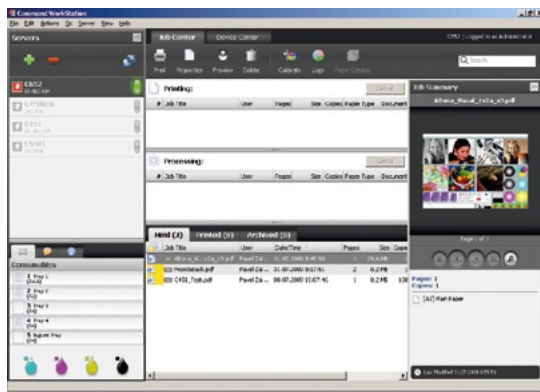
Command WorkStation

File Edit Actions Go Server View Help

Servers

Job Center Device Center

C652 Logged in as Administrator

Print Properties Preview Delete Calibrate Logs Paper Catalog

Search

C652

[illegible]

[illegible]

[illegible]

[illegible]

Printing:

Cancel

# Job Title User Pages Size Copies Paper Type Document

Processing:

Cancel

# Job Title User Pages Size Copies Paper Type Document

Held (3) Printed (0) Archived (0)

Job Title User Date/Time Pages Size Copie

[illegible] 31.07.2009 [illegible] 24.6 MB

Printtoback.pdf Pavel Za... 31.07.2009 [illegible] 2 0.2 MB

C451_Test.pdf Pavel Za... 08.07.2009 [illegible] 1 0.2 MB 10

Job Summary

Altona_Visual_1v1a_x3.pdf

Page 1 of 1

Pages: 1
Copies: 1

[A3] Plain Paper

Consumables

1 Tray 1
2 Tray 2
3 Tray 3
4 Tray 4
5 Bypass Tray

Last Modified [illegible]